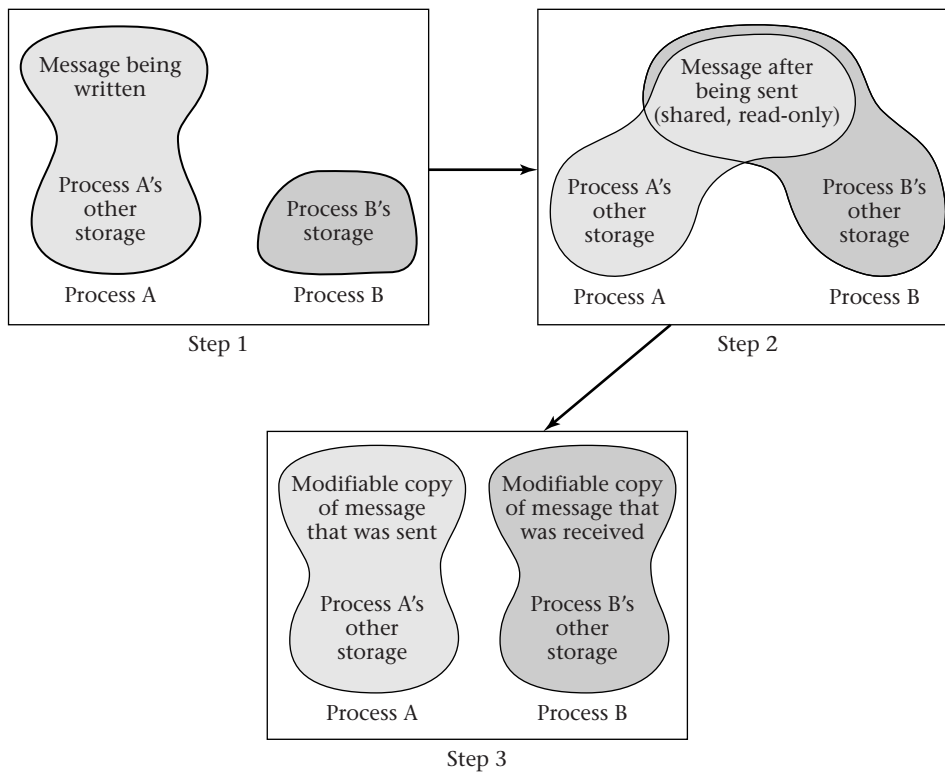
Message being written

Process A's other storage

Process B's storage

Process A

Process B

Step 1

Message after being sent (shared, read-only)

Process A's other storage

Process B's other storage

Process A

Process B

Step 2

Modifiable copy of message that was sent

Process A's other storage

Modifiable copy of message that was received

Process B's other storage

Process A

Process B

Step 3